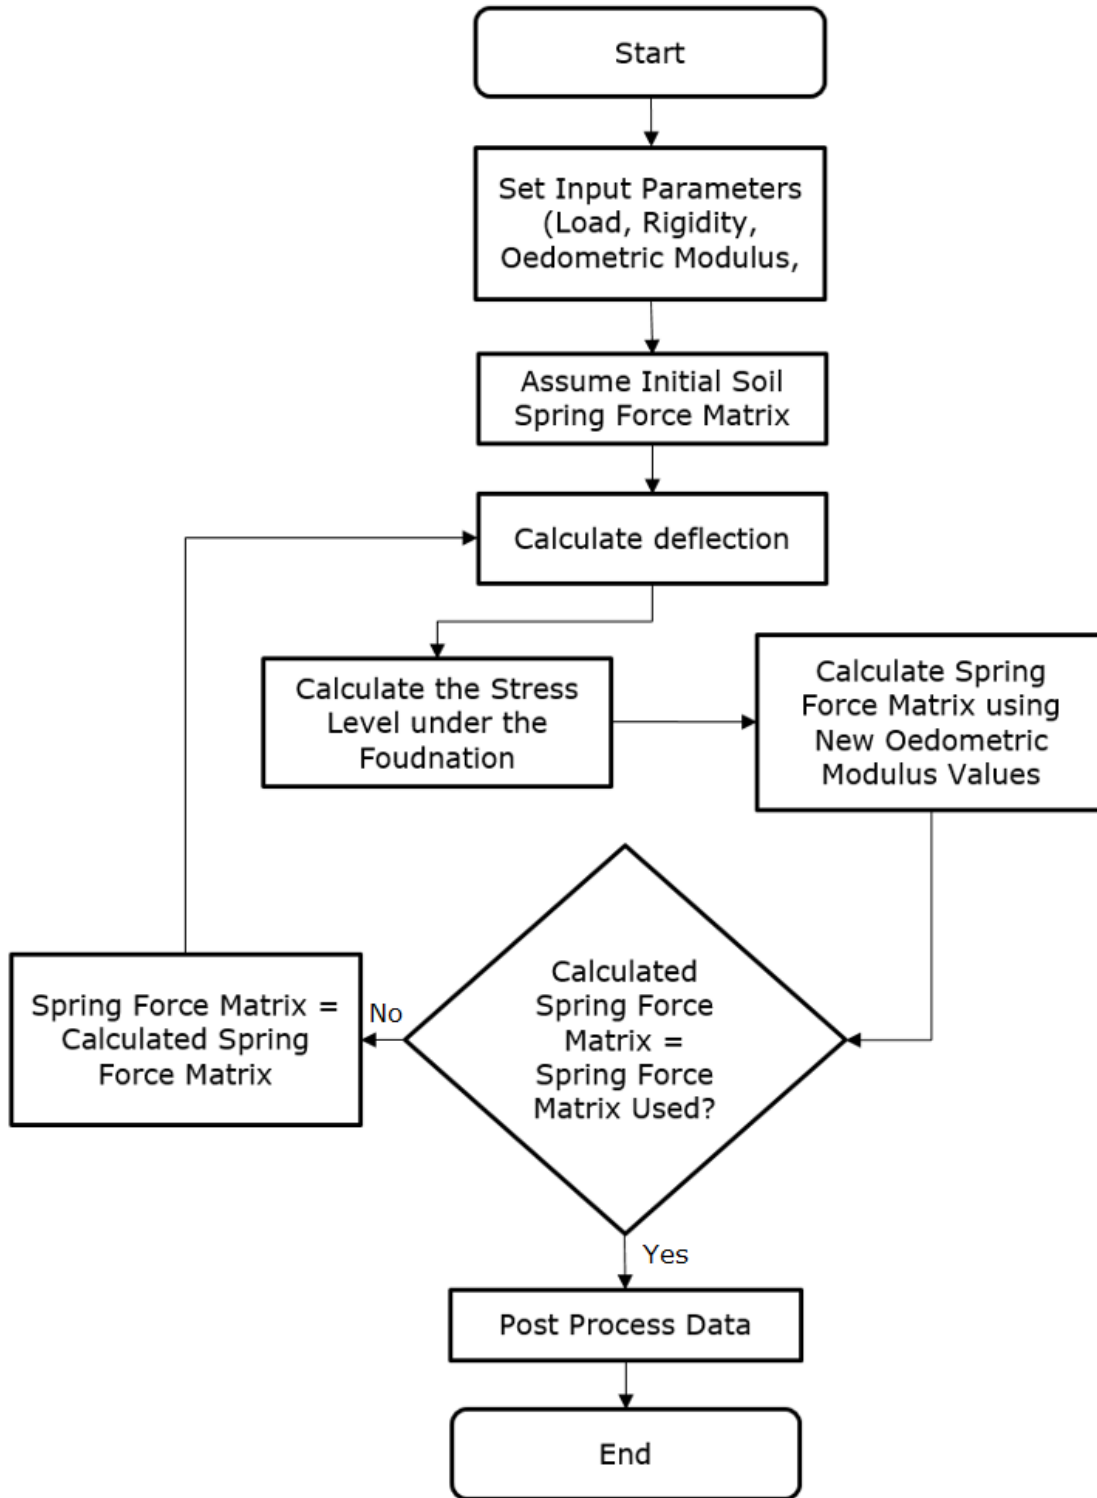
Start

Set Input Parameters (Load, Rigidity, Oedometric Modulus,

Assume Initial Soil Spring Force Matrix

Calculate deflection

Calculate the Stress Level under the Foudnation

Calculate Spring Force Matrix using New Oedometric Modulus Values

Calculated Spring Force Matrix = Spring Force Matrix Used?

No

Spring Force Matrix = Calculated Spring Force Matrix

Yes

Post Process Data

End